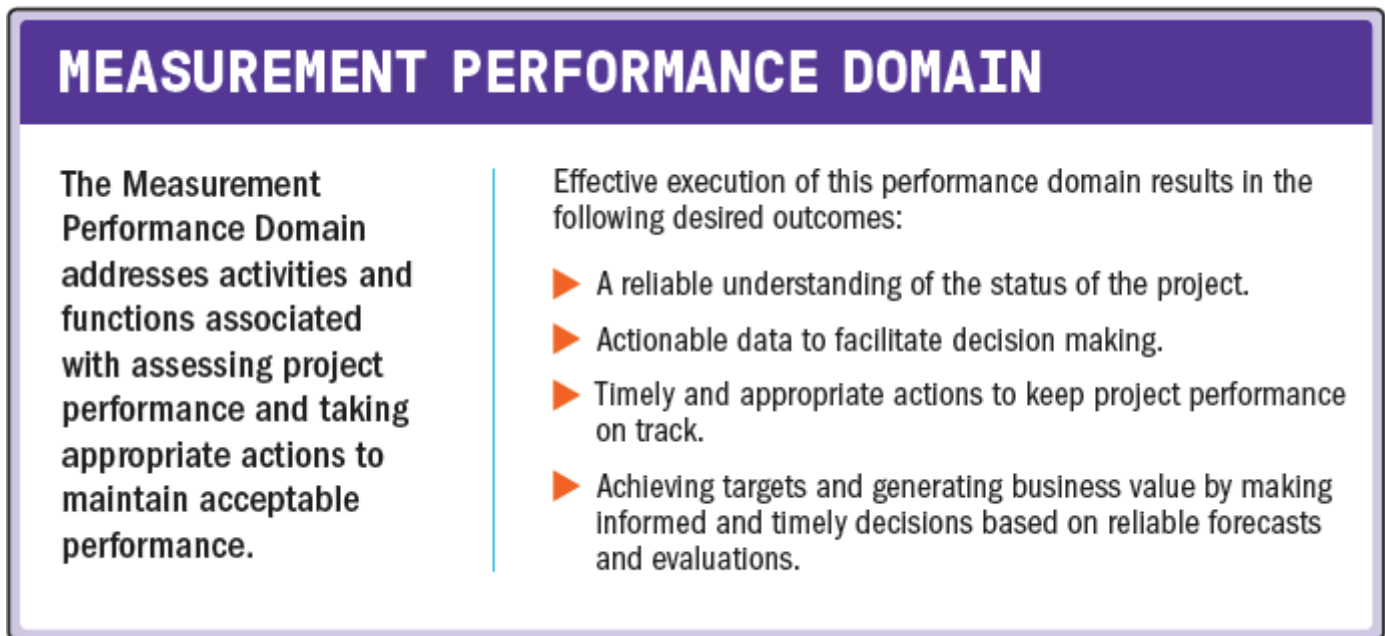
MEASUREMENT PERFORMANCE DOMAIN

The Measurement Performance Domain addresses activities and functions associated with assessing project performance and taking appropriate actions to maintain acceptable performance.

Effective execution of this performance domain results in the following desired outcomes:

A reliable understanding of the status of the project.

Actionable data to facilitate decision making.

Timely and appropriate actions to keep project performance on track.

Achieving targets and generating business value by making informed and timely decisions based on reliable forecasts and evaluations.